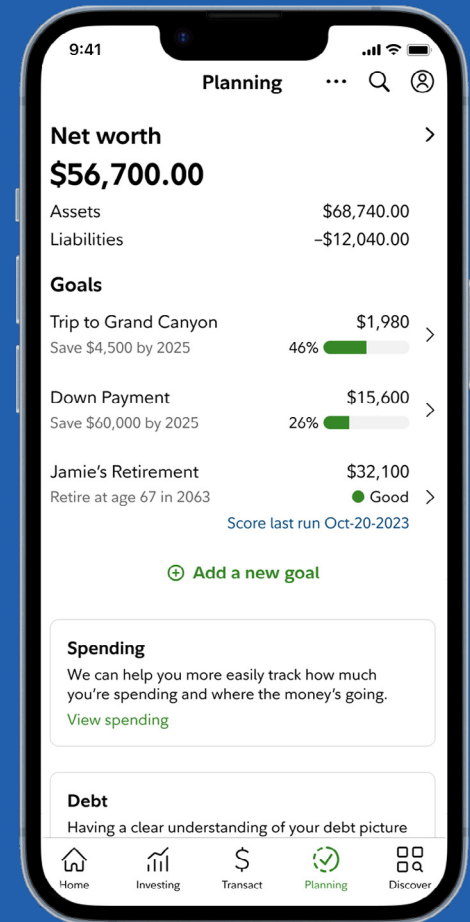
9:41

Planning

Net worth
$56,700.00

Assets $68,740.00
Liabilities –$12,040.00

Goals

Trip to Grand Canyon $1,980
Save $4,500 by 2025 46%

Down Payment $15,600
Save $60,000 by 2025 26%

Jamie's Retirement $32,100
Retire at age 67 in 2063 Good
Score last run Oct-20-2023

Add a new goal

Spending
We can help you more easily track how much you're spending and where the money's going.
View spending

Debt
Having a clear understanding of your debt picture

Home Investing Transact Planning Discover